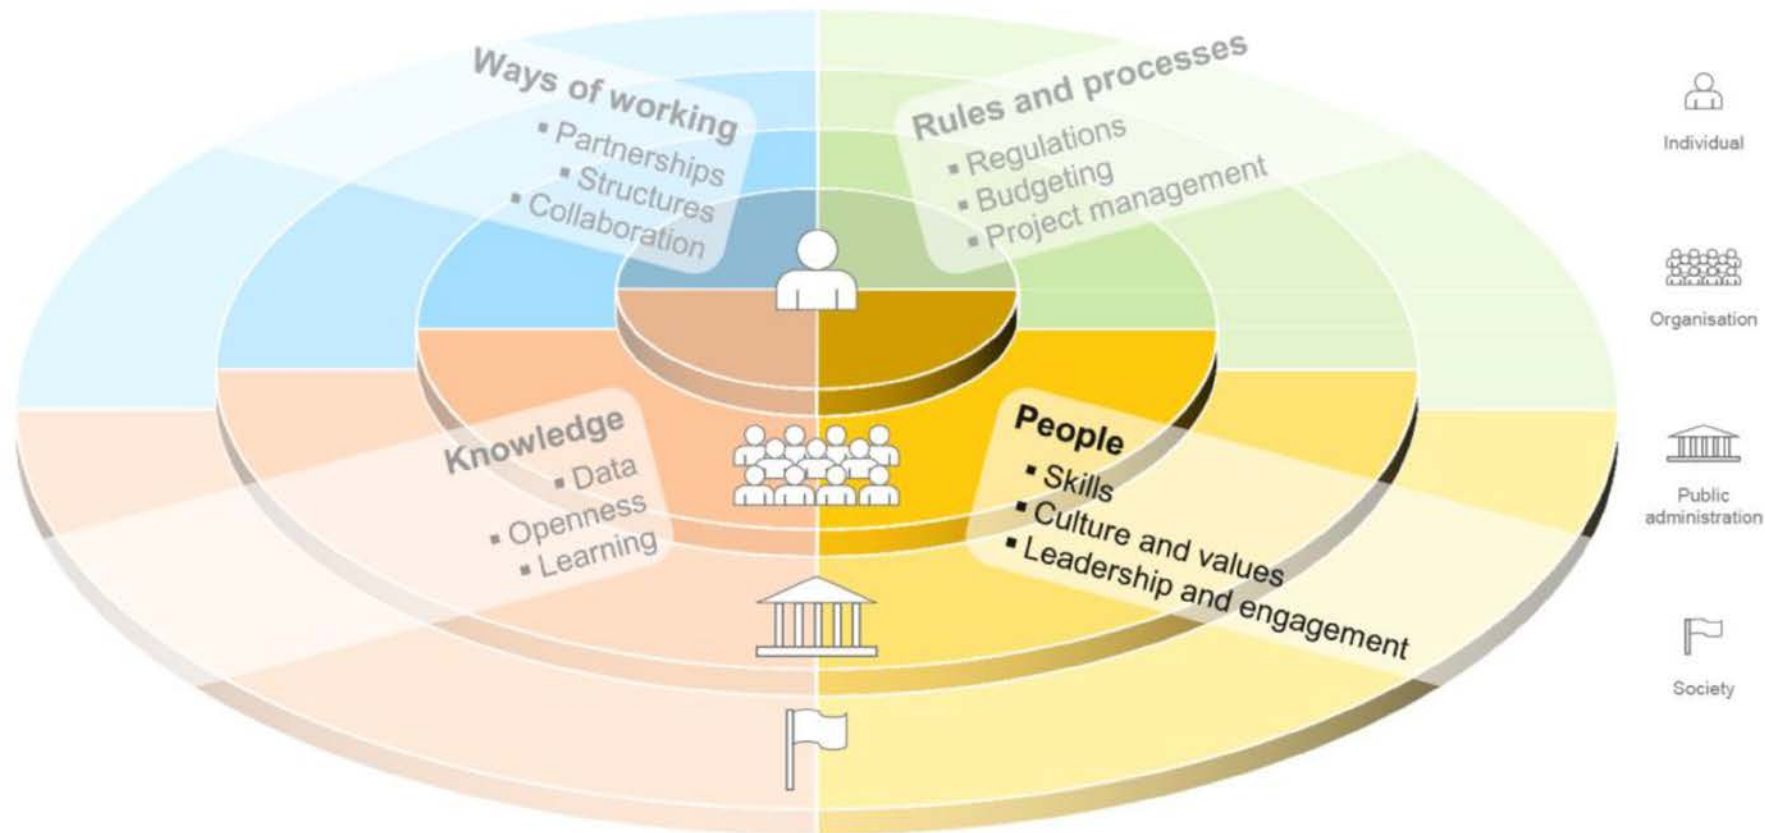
Ways of working
▪ Partnerships
▪ Structures
▪ Collaboration

Rules and processes
▪ Regulations
▪ Budgeting
▪ Project management

Knowledge
▪ Data
▪ Openness
▪ Learning

People
▪ Skills
▪ Culture and values
▪ Leadership and engagement

Individual

Organisation

Public administration

Society